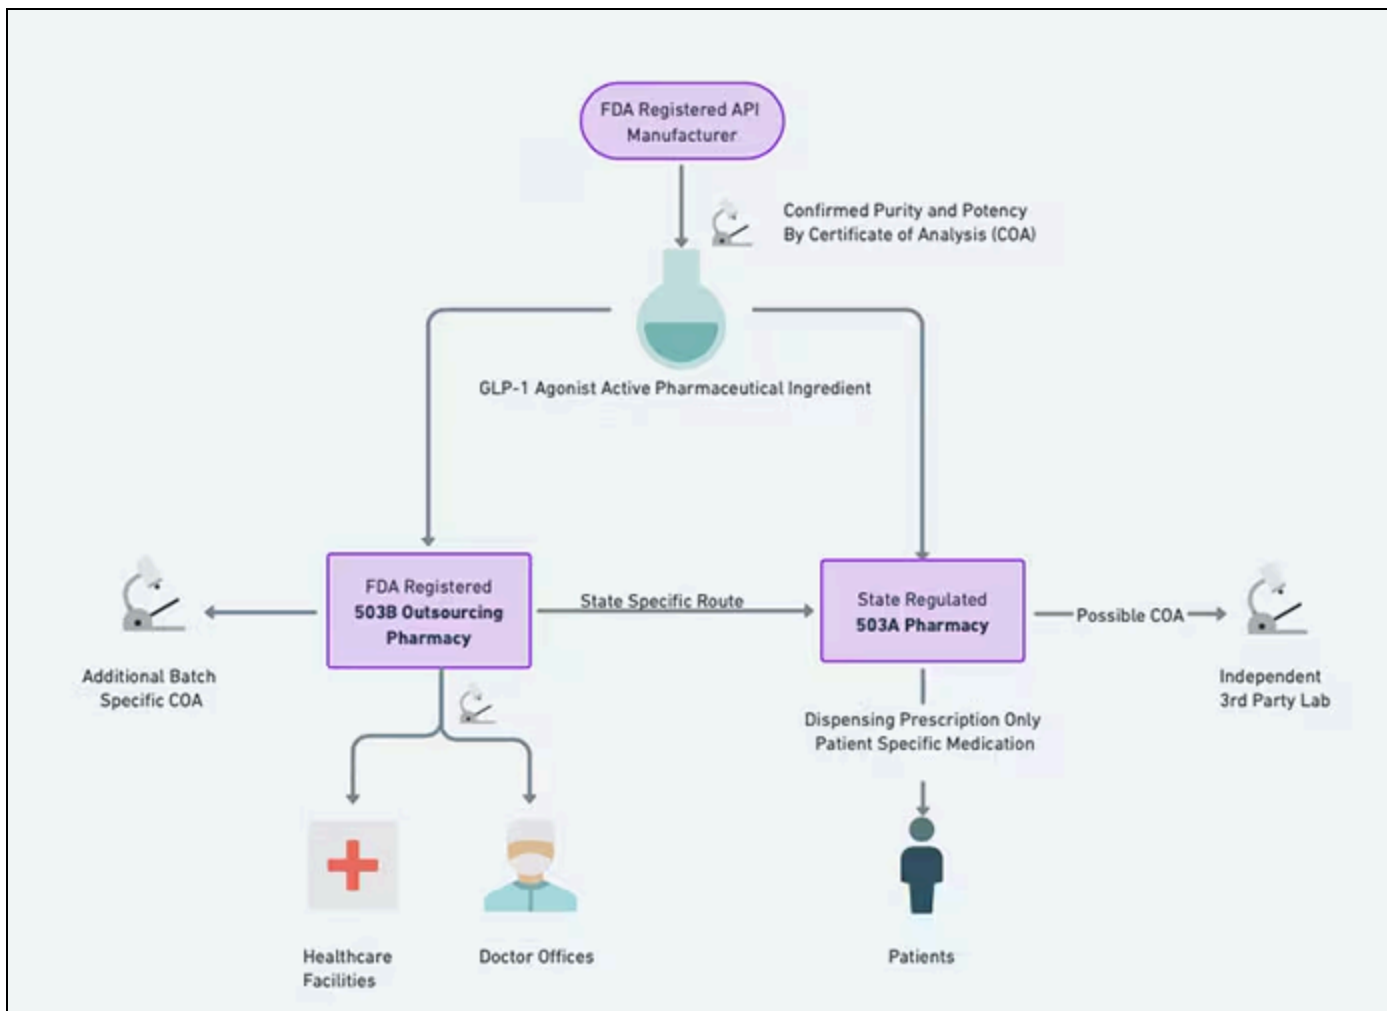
FDA Registered API Manufacturer

Confirmed Purity and Potency By Certificate of Analysis (COA)

GLP-1 Agonist Active Pharmaceutical Ingredient

FDA Registered 503B Outsourcing Pharmacy

State Specific Route

State Regulated 503A Pharmacy

Possible COA

Additional Batch Specific COA

Independent 3rd Party Lab

Dispensing Prescription Only Patient Specific Medication

Healthcare Facilities

Doctor Offices

Patients